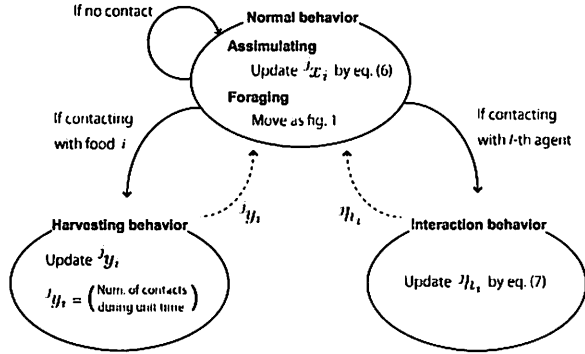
If no contact

Normal behavior

Assimulating

Update ${}^{j}x_{i}$ by eq. (6)

Foraging

Move as fig. 1

If contacting with food $i$

If contacting with $l$-th agent

${}^{j}y_{i}$

${}^{j}h_{i}$

Harvesting behavior

Update ${}^{j}y_{i}$

${}^{j}y_{i} = \left(\begin{array}{c}\text{Num. of contacts}\\ \text{during unit time}\end{array}\right)$

Interaction behavior

Update ${}^{j}h_{i}$ by eq. (7)